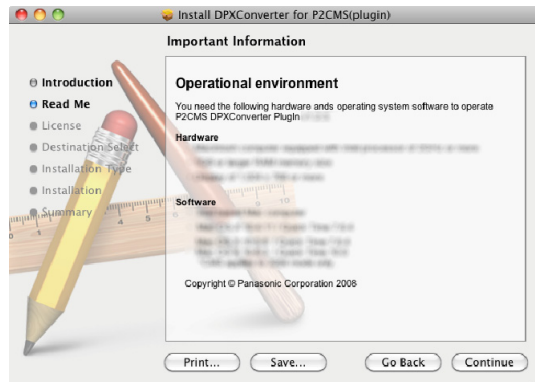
Install DPXConverter for P2CMS(plugin)

Important Information

Introduction
Read Me
License
Destination Select
Installation Type
Installation
Summary

Operational environment

You need the following hardware ands operating system software to operate P2CMS DPXConverter Plugin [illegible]

Hardware

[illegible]
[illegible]
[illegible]

Software

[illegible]
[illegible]
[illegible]
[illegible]
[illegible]

Copyright © Panasonic Corporation 2008

Print... Save... Go Back Continue